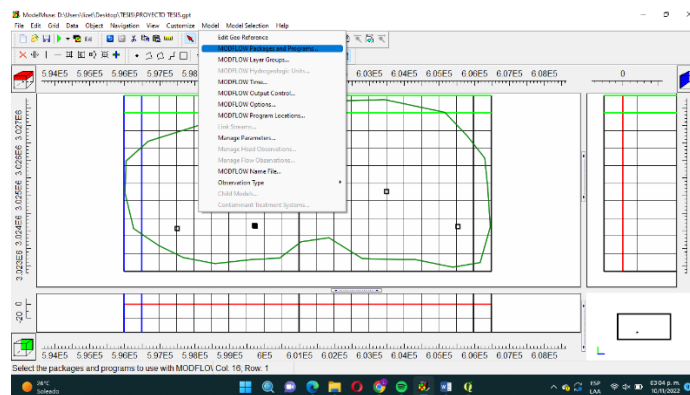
ModelMuse: D:\Users\lizet\Desktop\TESIS\PROYECTO TESIS.gpt

File Edit Grid Data Object Navigation View Customize Model Model Selection Help

Edit Geo Reference
MODFLOW Packages and Programs...
MODFLOW Layer Groups...
MODFLOW Hydrogeologic Units...
MODFLOW Time...
MODFLOW Output Control...
MODFLOW Options...
MODFLOW Program Locations...
Link Streams...
Manage Parameters...
Manage Head Observations...
Manage Flow Observations...
MODFLOW Name File...
Observation Type
Child Models...
Contaminant Treatment Systems...

5.94E5 5.95E5 5.96E5 5.97E5 5.98 6.03E5 6.04E5 6.05E5 6.06E5 6.07E5 6.08E5

0

3.027E6 3.026E6 3.025E6 3.024E6 3.023E6

-20 0

5.94E5 5.95E5 5.96E5 5.97E5 5.98E5 5.99E5 6E5 6.01E5 6.02E5 6.03E5 6.04E5 6.05E5 6.06E5 6.07E5 6.08E5

Select the packages and programs to use with MODFLOW Col: 16, Row: 1

26°C
Soleado

ESP
LAA

03:04 p. m.
10/11/2022